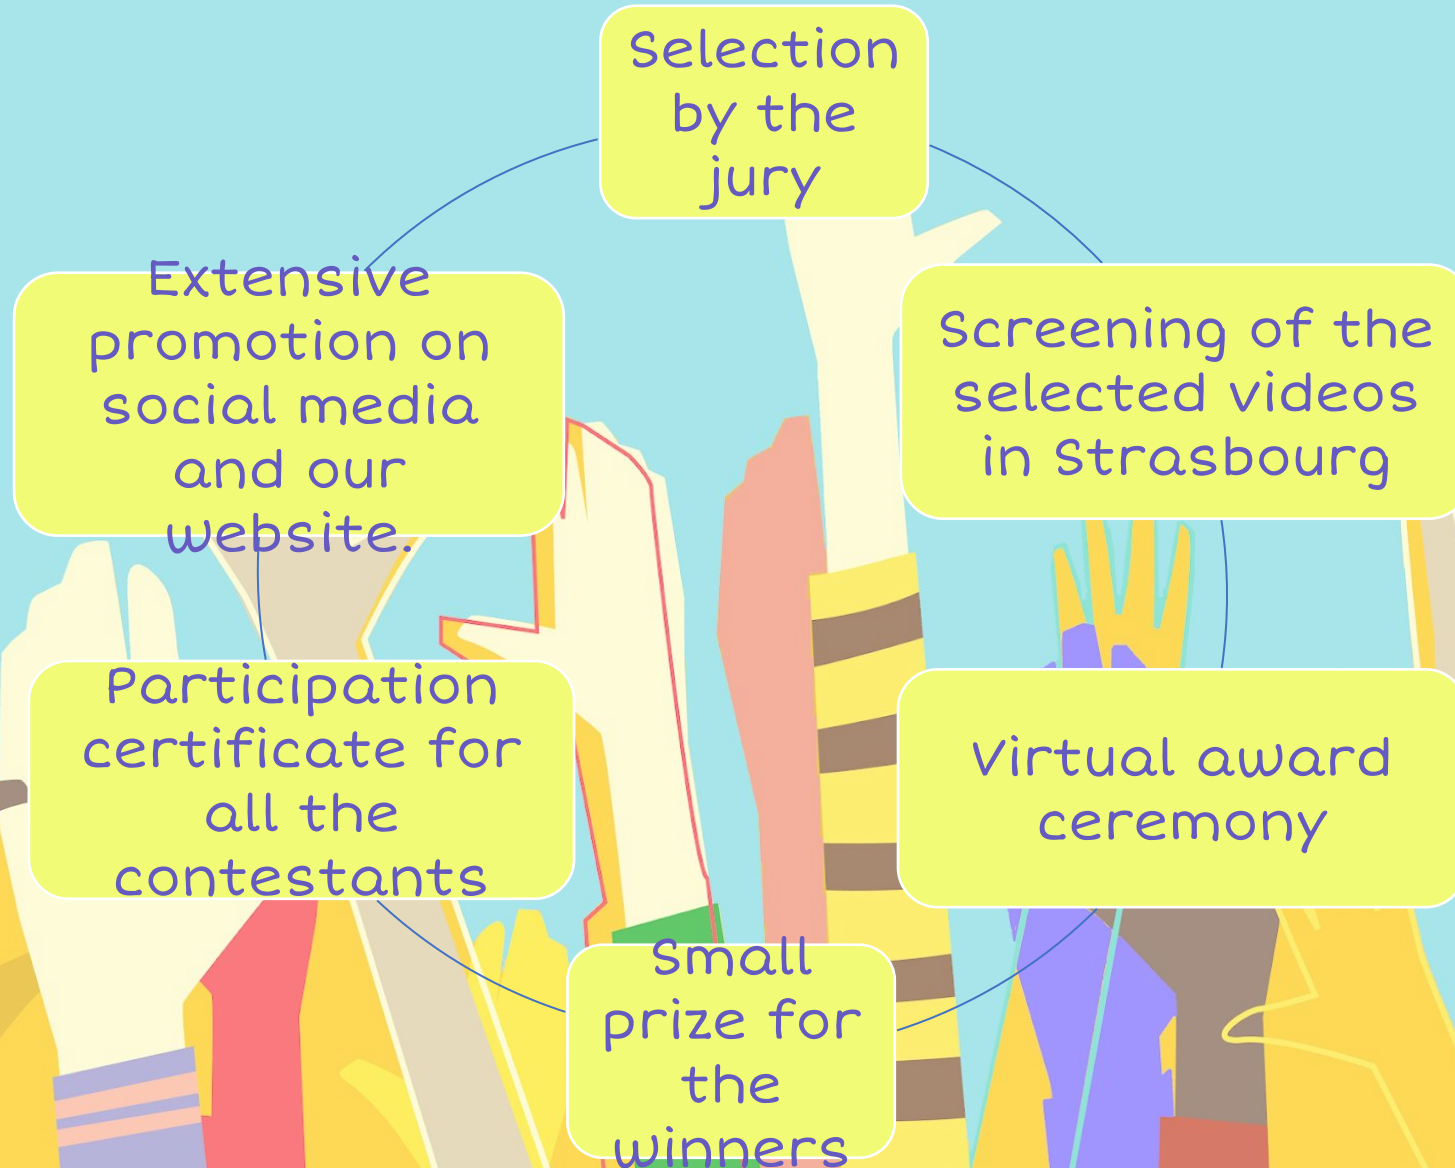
Selection by the jury

Screening of the selected videos in Strasbourg

Virtual award ceremony

Small prize for the winners

Participation certificate for all the contestants

Extensive promotion on social media and our website.